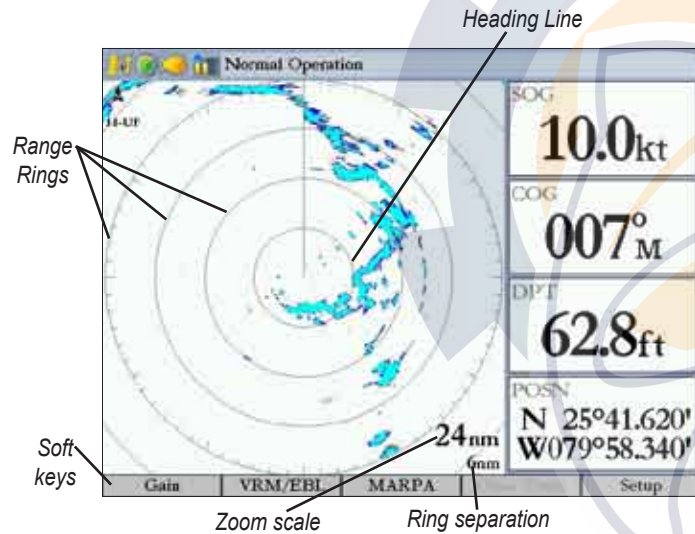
Heading Line

Normal Operation

H-UP

Range Rings

SOG
10.0kt

COG
007°M

DPT
62.8ft

POSN
N 25°41.620'
W079°58.340'

24nm
6nm

Soft keys

Gain | VRM/EBL | MARPA | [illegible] | Setup

Zoom scale

Ring separation